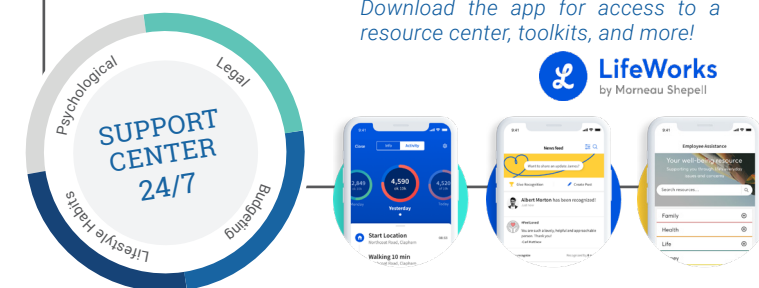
Download the app for access to a resource center, toolkits, and more!

LifeWorks
by Morneau Shepell

Psychological
Legal
SUPPORT CENTER 24/7
Budgeting
Lifestyle Habits

9:41
Close
Info
Activity
2,649
4,590
4,520
Yesterday
Start Location
Walking 10 min

9:41
News feed
Want to share an update, Jamie?
Give Recognition
Create Post
Albert Morton has been recognized!
Welcome!

9:41
Employee Assistance
Your well-being resource
Search resources...
Family
Health
Life